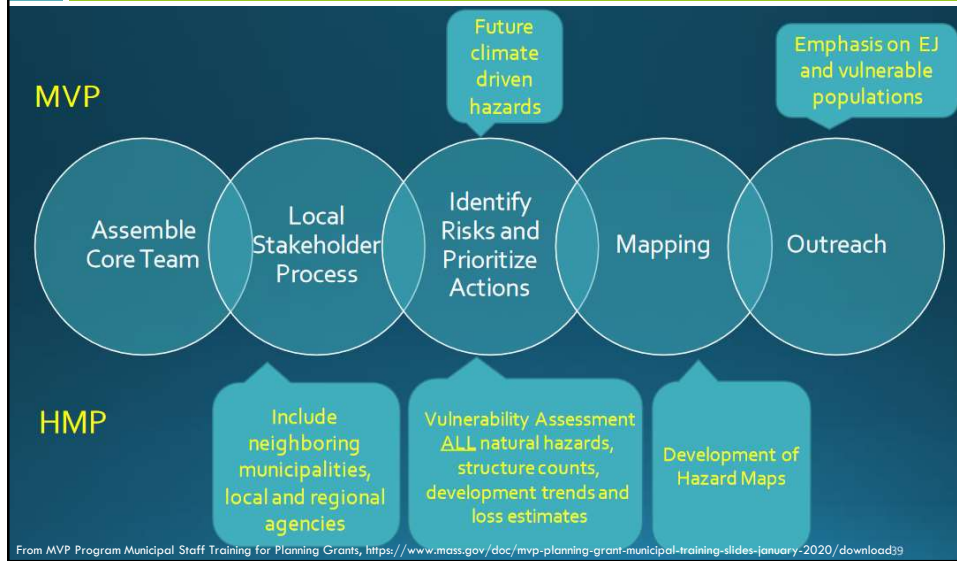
MVP

Future climate driven hazards

Emphasis on EJ and vulnerable populations

Assemble Core Team

Local Stakeholder Process

Identify Risks and Prioritize Actions

Mapping

Outreach

HMP

Include neighboring municipalities, local and regional agencies

Vulnerability Assessment ALL natural hazards, structure counts, development trends and loss estimates

Development of Hazard Maps

From MVP Program Municipal Staff Training for Planning Grants, https://www.mass.gov/doc/mvp-planning-grant-municipal-training-slides-january-2020/download

39